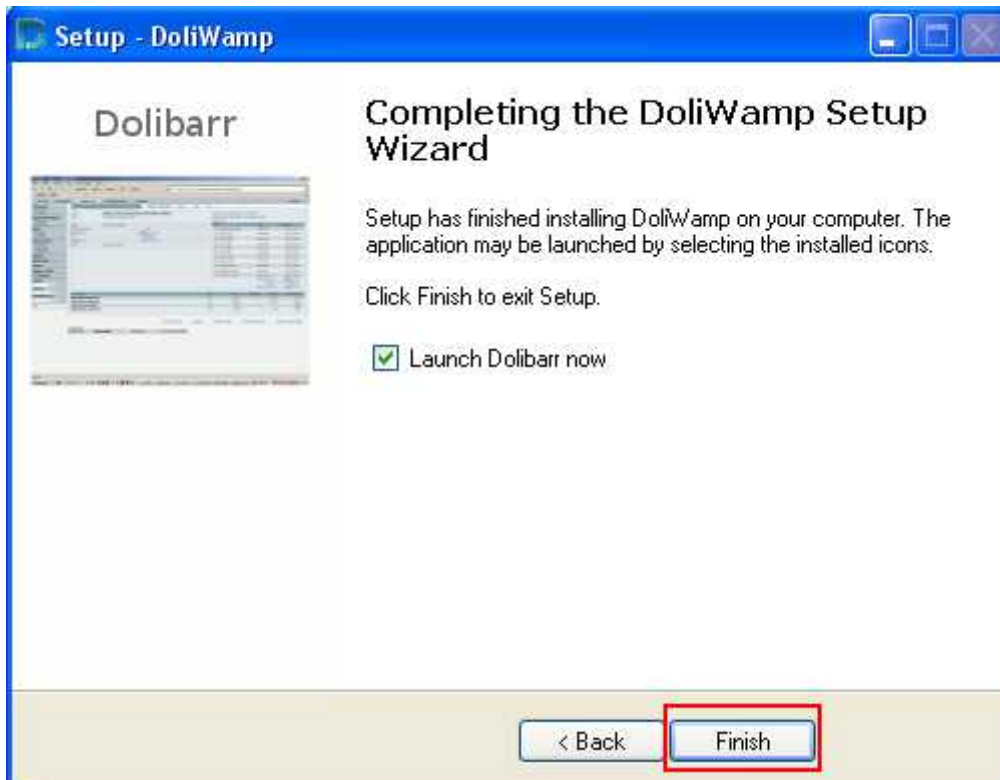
Setup - DoliWamp

Dolibarr

Completing the DoliWamp Setup Wizard

Setup has finished installing DoliWamp on your computer. The application may be launched by selecting the installed icons.

Click Finish to exit Setup.

Launch Dolibarr now

< Back

Finish